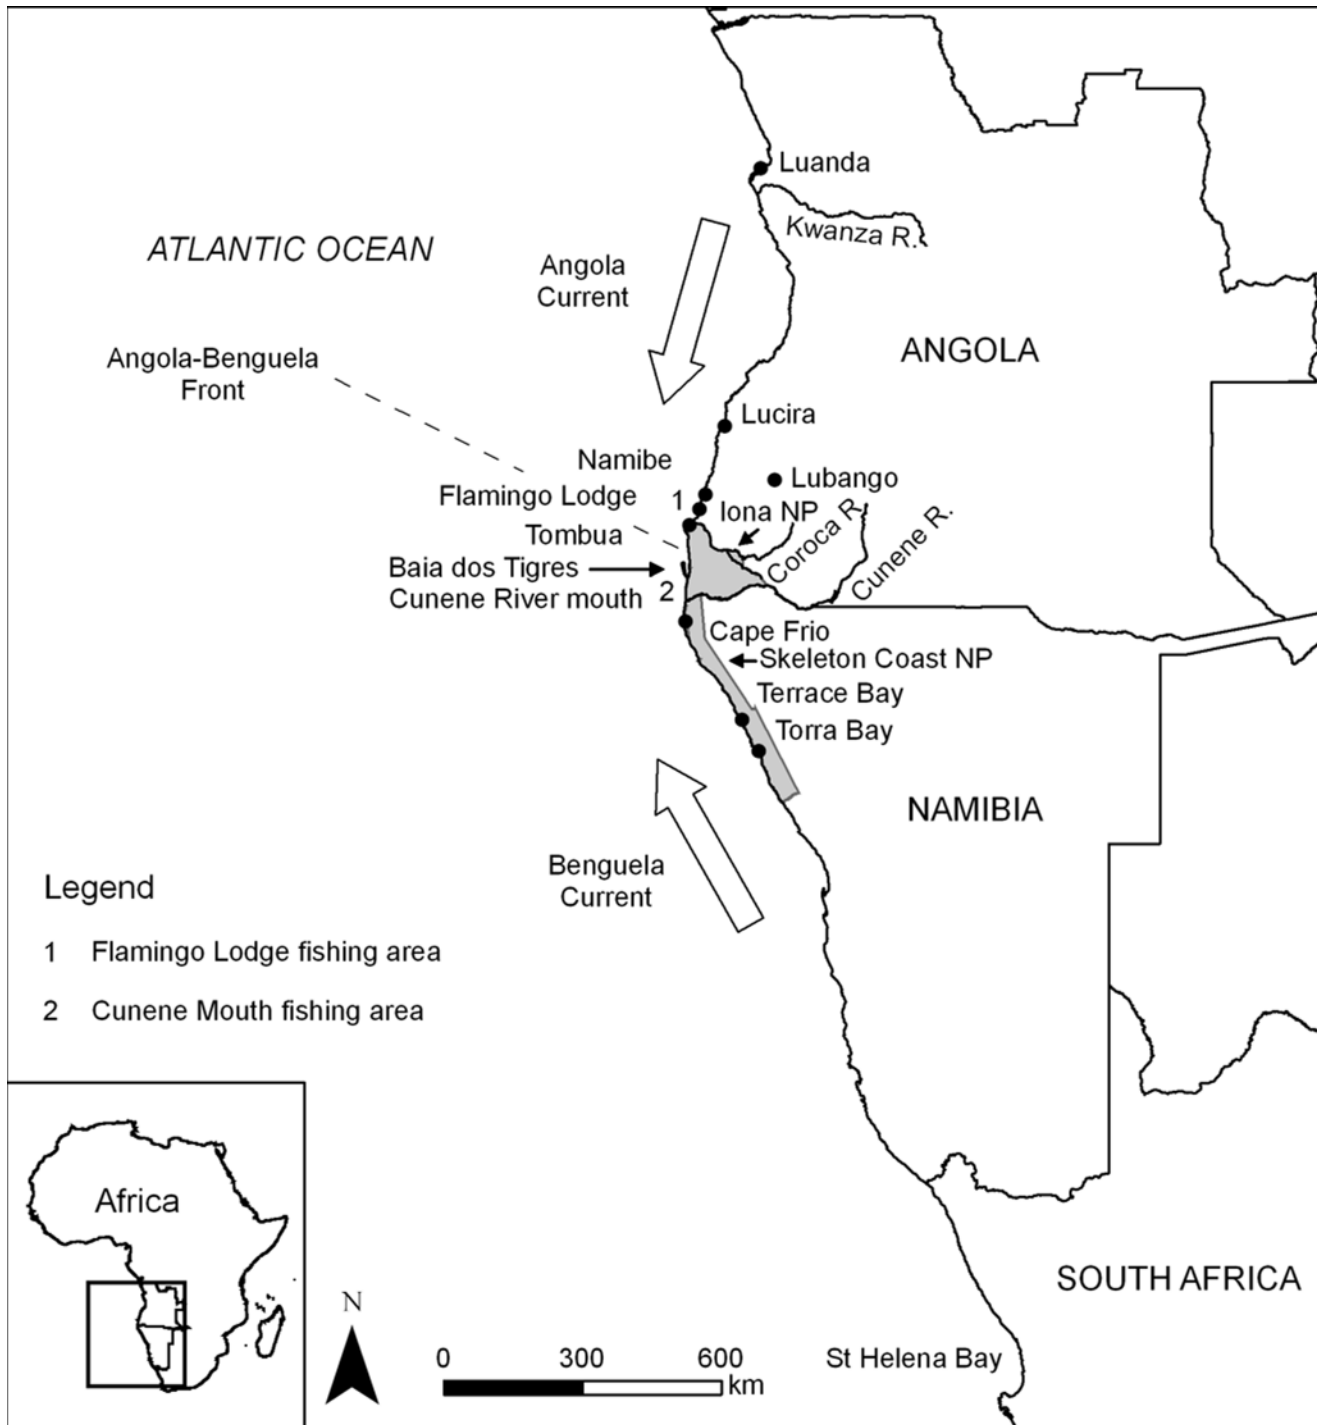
Luanda

Kwanza R.

ATLANTIC OCEAN

Angola Current

ANGOLA

Angola-Benguela Front

Lucira

Namibe

Lubango

Flamingo Lodge

1

Iona NP

Tombua

Coroca R.

Cunene R.

Baia dos Tigres

2

Cunene River mouth

Cape Frio

Skeleton Coast NP

Terrace Bay

Torra Bay

NAMIBIA

Benguela Current

Legend

1 Flamingo Lodge fishing area

2 Cunene Mouth fishing area

Africa

SOUTH AFRICA

N

0 300 600 km

St Helena Bay